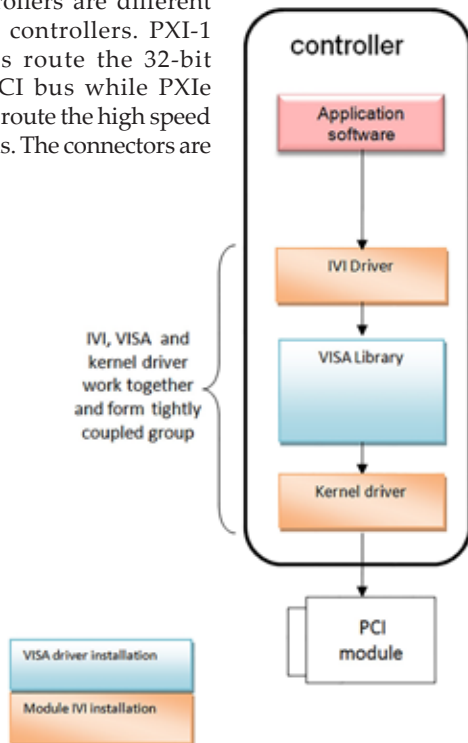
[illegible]ollers are different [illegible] controllers. PXI-1 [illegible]s route the 32-bit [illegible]CI bus while PXIe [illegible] route the high speed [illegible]s. The connectors are

controller

Application software

IVI Driver

VISA Library

Kernel driver

IVI, VISA and kernel driver work together and form tightly coupled group

PCI module

VISA driver installation

Module IVI installation